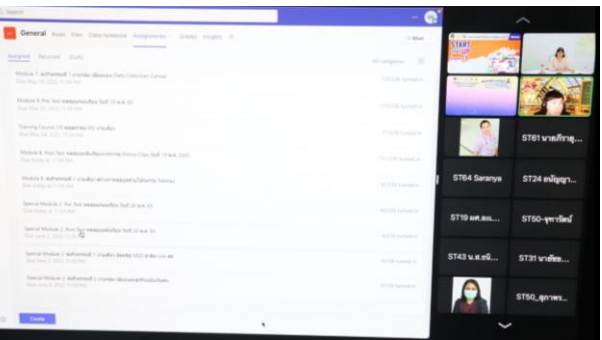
Search

General Posts Files Class Notebook Assignments Grades Insights

Assigned Returned Drafts

All categories

Module 1: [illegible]
Due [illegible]

Module 8: Pre Test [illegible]
Due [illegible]

Training Course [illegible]
Due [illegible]

Module 8: Post Test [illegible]
Due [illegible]

Module 8: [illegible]
Due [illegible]

Special Module 2: Pre Test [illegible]
Due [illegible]

Special Module 2: Post Test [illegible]
Due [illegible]

Special Module 2: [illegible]
Due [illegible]

Special Module 2: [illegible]
Due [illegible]

Create

START

ST61 นายกีรายุ...

ST64 Saranya

ST24 ธนัญญา...

ST19 ผศ.ดร....

ST50-จุฑารัตน์

ST43 น.ส.ชนิ...

ST31 นายธัย...

ST50_สุภาพร...